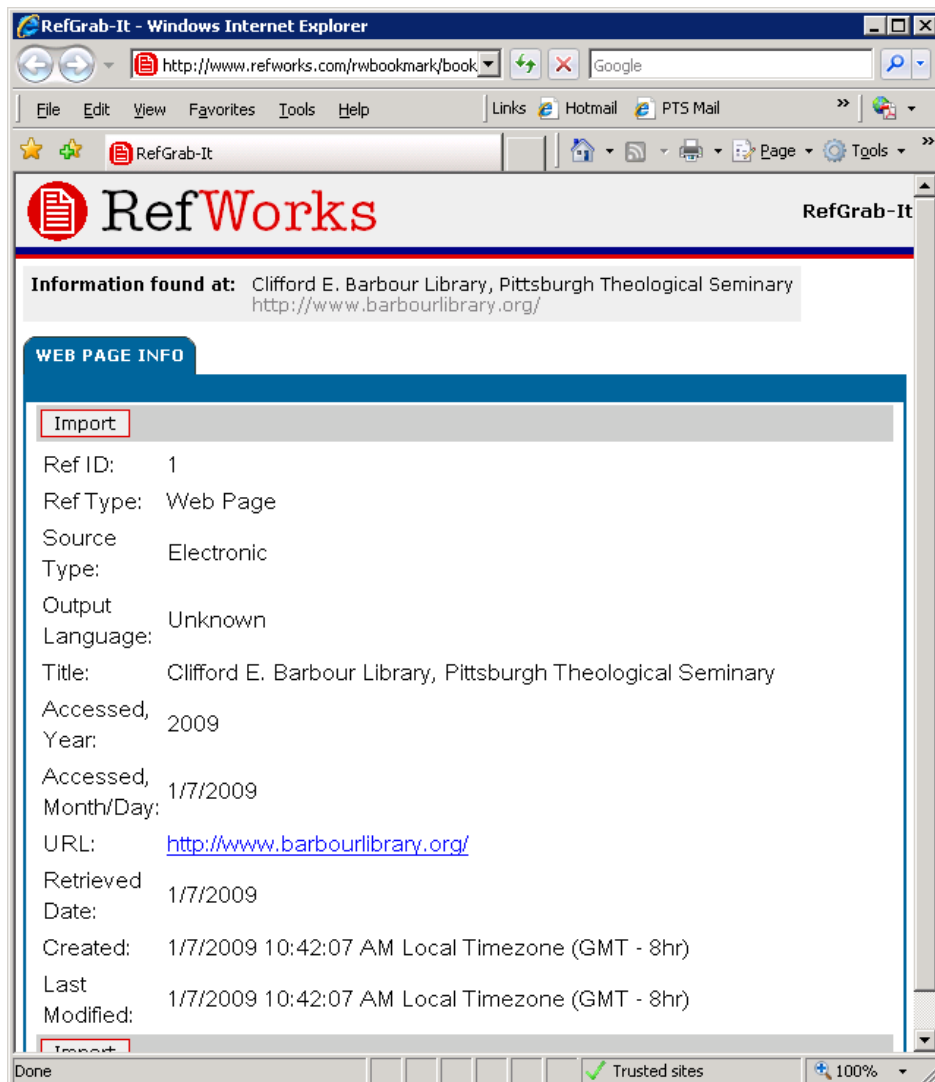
RefGrab-It - Windows Internet Explorer

http://www.refworks.com/rwbookmark/book

Google

File Edit View Favorites Tools Help

Links Hotmail PTS Mail

RefGrab-It

Page Tools

RefWorks

RefGrab-It

Information found at: Clifford E. Barbour Library, Pittsburgh Theological Seminary http://www.barbourlibrary.org/

WEB PAGE INFO

Import

| | |
|---|---|
| Ref ID: | 1 |
| Ref Type: | Web Page |
| Source Type: | Electronic |
| Output Language: | Unknown |
| Title: | Clifford E. Barbour Library, Pittsburgh Theological Seminary |
| Accessed, Year: | 2009 |
| Accessed, Month/Day: | 1/7/2009 |
| URL: | http://www.barbourlibrary.org/ |
| Retrieved Date: | 1/7/2009 |
| Created: | 1/7/2009 10:42:07 AM Local Timezone (GMT - 8hr) |
| Last Modified: | 1/7/2009 10:42:07 AM Local Timezone (GMT - 8hr) |

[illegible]

Done

Trusted sites

100%